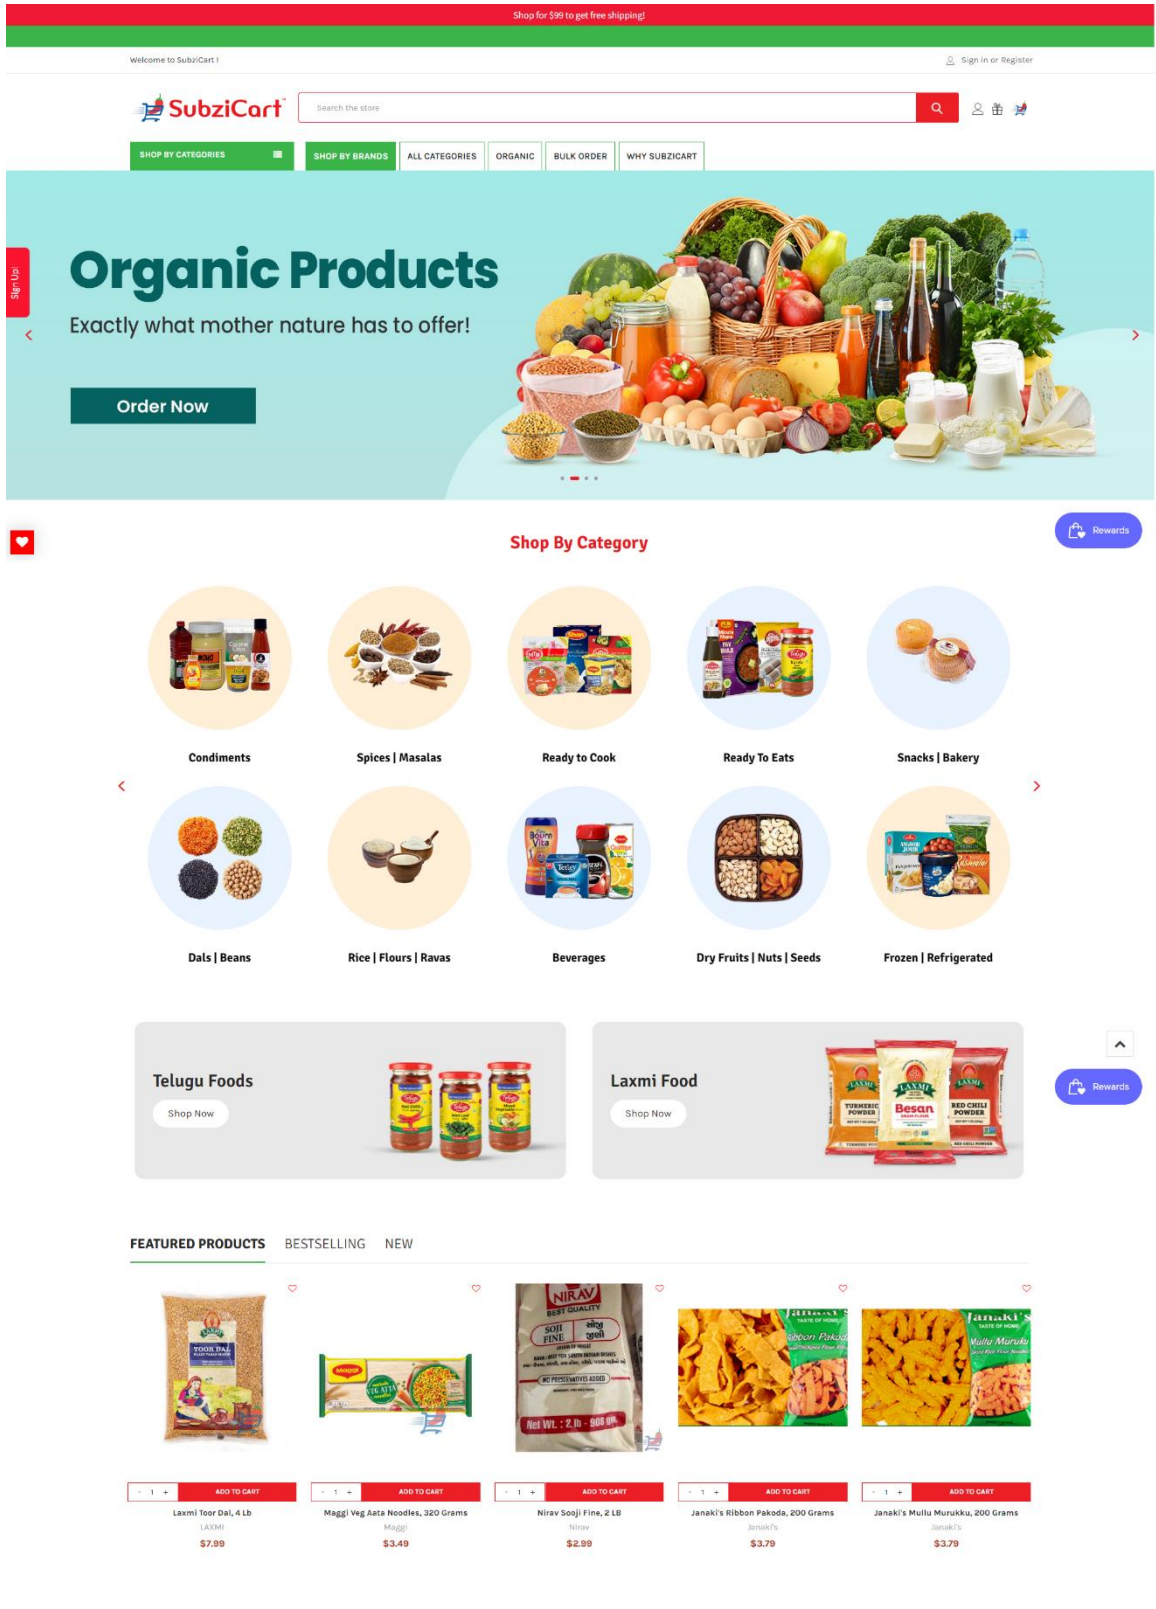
Shop for $99 to get free shipping!

Welcome to SubziCart !

Sign in or Register

SubziCart

Search the store

SHOP BY CATEGORIES

SHOP BY BRANDS

ALL CATEGORIES

ORGANIC

BULK ORDER

WHY SUBZICART

Sign Up!

Organic Products

Exactly what mother nature has to offer!

Order Now

Rewards

Shop By Category

Condiments

Spices | Masalas

Ready to Cook

Ready To Eats

Snacks | Bakery

Dals | Beans

Rice | Flours | Ravas

Beverages

Dry Fruits | Nuts | Seeds

Frozen | Refrigerated

Telugu Foods

Shop Now

Laxmi Food

Shop Now

Rewards

FEATURED PRODUCTS

BESTSELLING

NEW

- 1 +

ADD TO CART

Laxmi Toor Dal, 4 Lb

LAXMI

$7.99

- 1 +

ADD TO CART

Maggi Veg Aata Noodles, 320 Grams

Maggi

$3.49

- 1 +

ADD TO CART

Nirav Sooji Fine, 2 LB

Nirav

$2.99

- 1 +

ADD TO CART

Janaki's Ribbon Pakoda, 200 Grams

Janaki's

$3.79

- 1 +

ADD TO CART

Janaki's Mullu Murukku, 200 Grams

Janaki's

$3.79